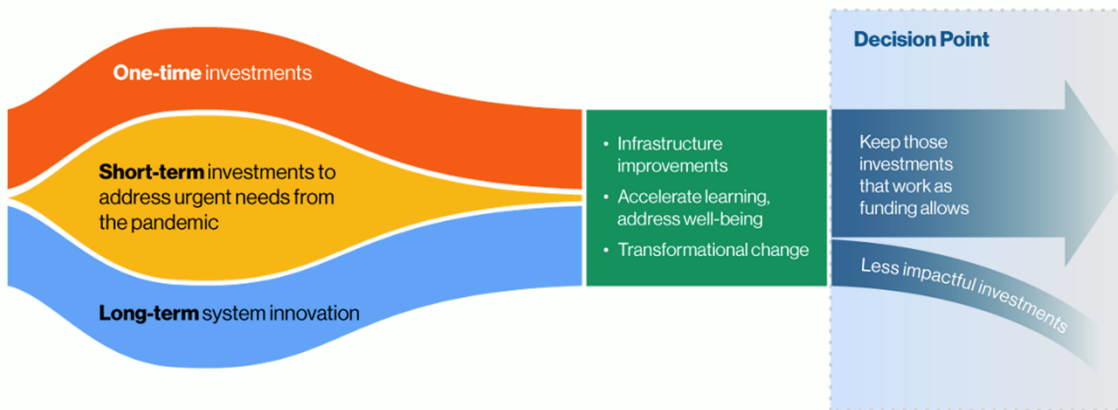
One-time investments

Short-term investments to address urgent needs from the pandemic

Long-term system innovation

• Infrastructure improvements
• Accelerate learning, address well-being
• Transformational change

Decision Point

Keep those investments that work as funding allows

Less impactful investments